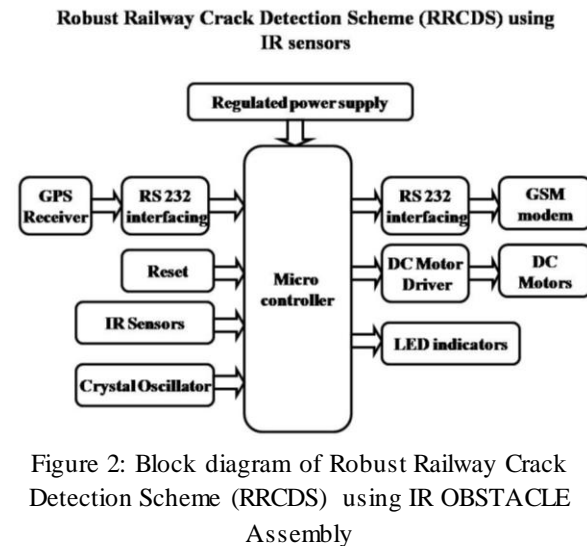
Robust Railway Crack Detection Scheme (RRCDS) using IR sensors

Regulated power supply

GPS Receiver

RS 232 interfacing

Reset

IR Sensors

Crystal Oscillator

Micro controller

RS 232 interfacing

GSM modem

DC Motor Driver

DC Motors

LED indicators

Figure 2: Block diagram of Robust Railway Crack Detection Scheme (RRCDS) using IR OBSTACLE Assembly